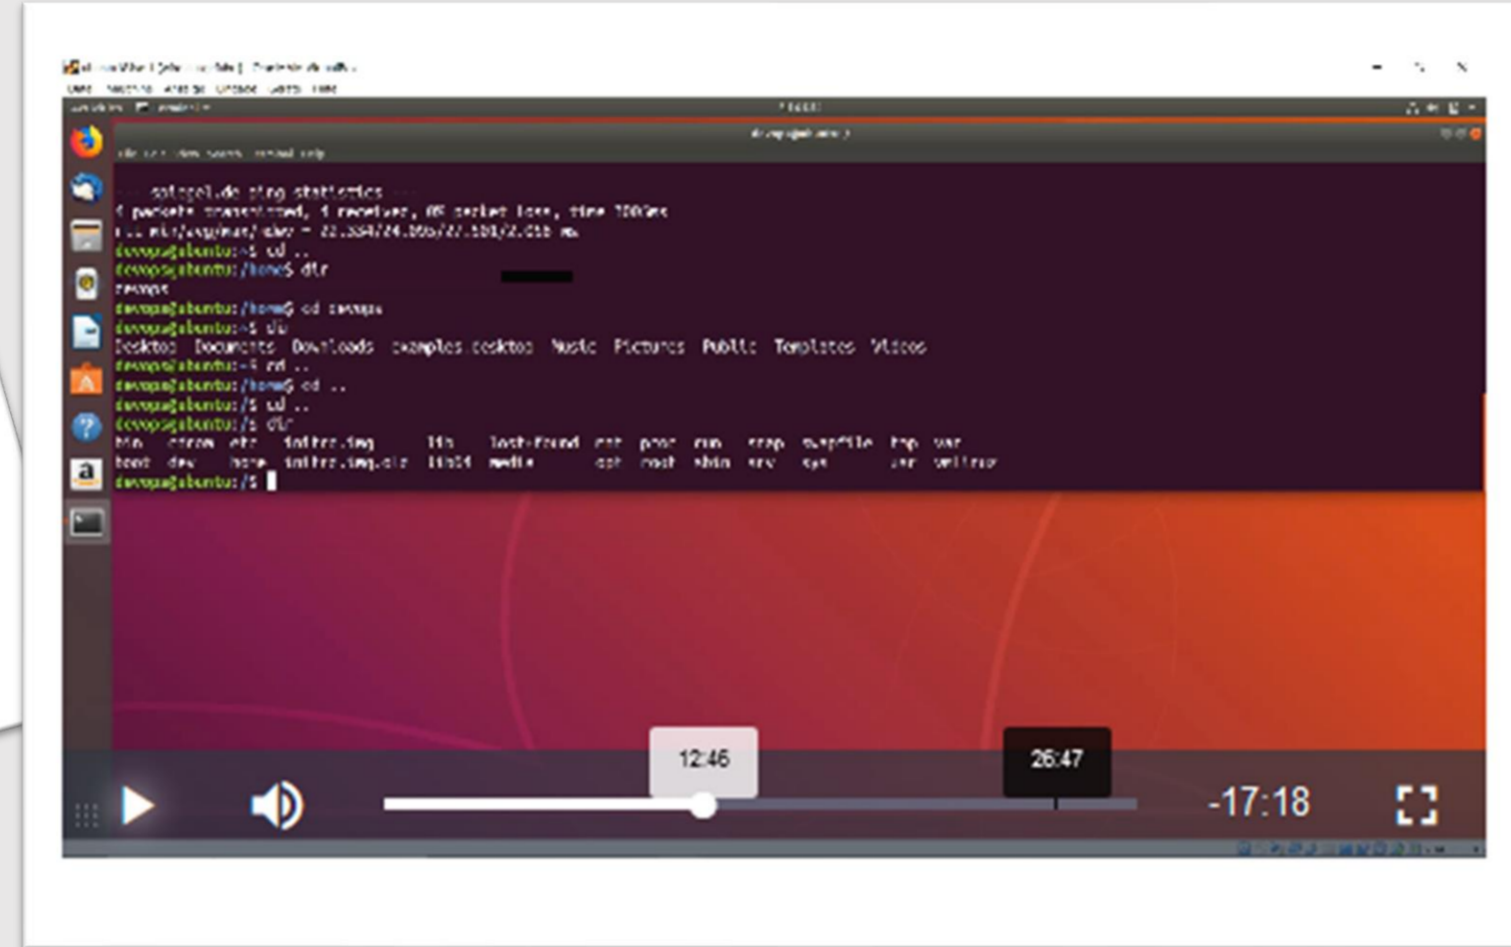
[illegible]

--- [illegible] ping statistics ---
1 packets transmitted, 1 received, 0% packet loss, time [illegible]
rtt min/avg/max/mdev = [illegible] ms
devops@ubuntu:~$ cd ..
devops@ubuntu:/home$ dir
devops
devops@ubuntu:/home$ cd devops
devops@ubuntu:~$ dir
Desktop  Documents  Downloads  examples.desktop  Music  Pictures  Public  Templates  Videos
devops@ubuntu:~$ cd ..
devops@ubuntu:/home$ cd ..
devops@ubuntu:/$ cd ..
devops@ubuntu:/$ dir
bin  cdrom  etc  initrd.img  lib  lost+found  mnt  proc  run  snap  swapfile  tmp  var
boot  dev  home  initrd.img.old  lib64  media  opt  root  sbin  srv  sys  usr  vmlinuz
devops@ubuntu:/$

12:46
26:47
-17:18